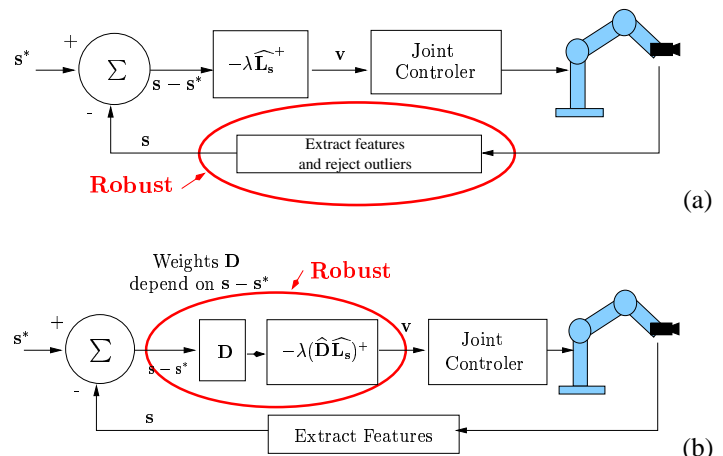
$\mathbf{s}^*$ + $\sum$ - $\mathbf{s}-\mathbf{s}^*$ $-\lambda\widehat{\mathbf{L}_\mathbf{s}}^+$ $\mathbf{v}$ Joint Controler

$\mathbf{s}$ Extract features and reject outliers

Robust

(a)

Weights $\mathbf{D}$ depend on $\mathbf{s}-\mathbf{s}^*$

Robust

$\mathbf{s}^*$ + $\sum$ - $\mathbf{s}-\mathbf{s}^*$ $\mathbf{D}$ $-\lambda(\widehat{\mathbf{D}}\widehat{\mathbf{L}_\mathbf{s}})^+$ $\mathbf{v}$ Joint Controler

$\mathbf{s}$ Extract Features

(b)